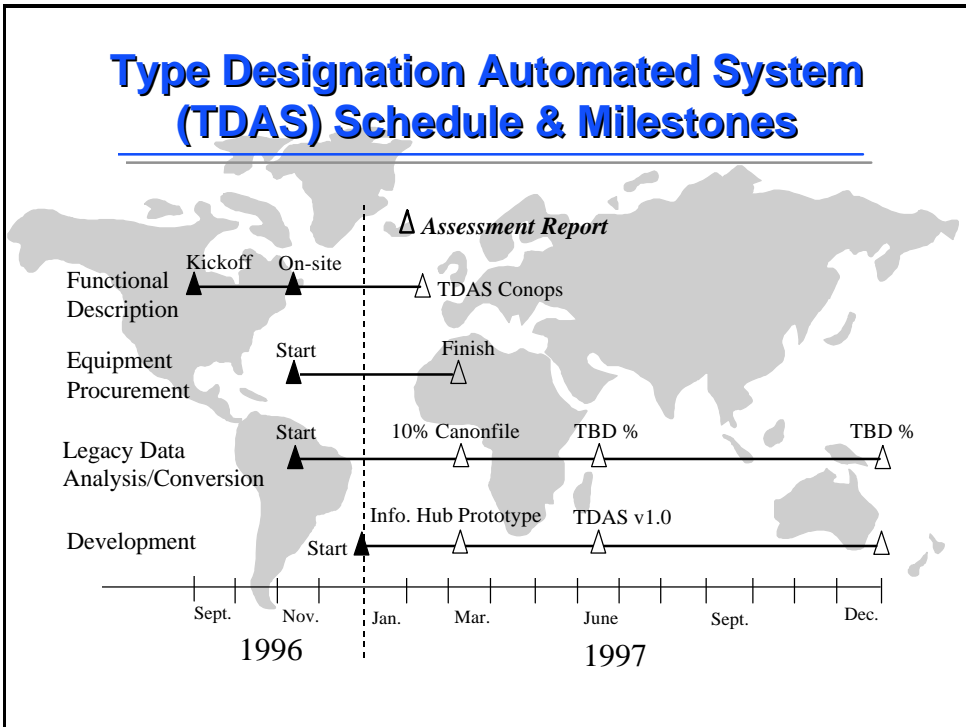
Type Designation Automated System (TDAS) Schedule & Milestones

Δ Assessment Report

Functional Description

Kickoff

On-site

TDAS Conops

Equipment Procurement

Start

Finish

Legacy Data Analysis/Conversion

Start

10% Canonfile

TBD %

TBD %

Development

Info. Hub Prototype

TDAS v1.0

Start

Sept.

Nov.

Jan.

Mar.

June

Sept.

Dec.

1996

1997